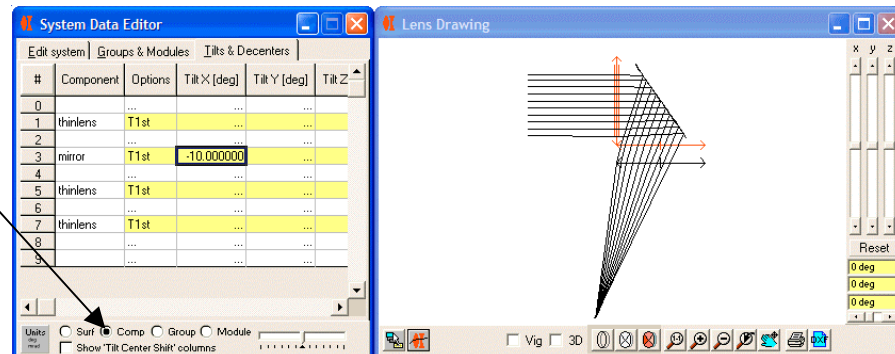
System Data Editor

Edit system | Groups & Modules | Tilts & Decenters

| # | Component | Options | Tilt X [deg] | Tilt Y [deg] | Tilt Z |
|---|---|---|---|---|---|
| 0 | | ... | ... | ... | |
| 1 | thinlens | T1st | ... | ... | |
| 2 | | ... | ... | ... | |
| 3 | mirror | T1st | -10.000000 | ... | |
| 4 | | ... | ... | ... | |
| 5 | thinlens | T1st | ... | ... | |
| 6 | | ... | ... | ... | |
| 7 | thinlens | T1st | ... | ... | |
| 8 | | ... | ... | ... | |
| 9 | | ... | ... | ... | |

Units deg mm

Surf Comp Group Module

Show 'Tilt Center Shift' columns

Lens Drawing

x y z

Reset

0 deg
0 deg
0 deg

Vig 3D

DXF